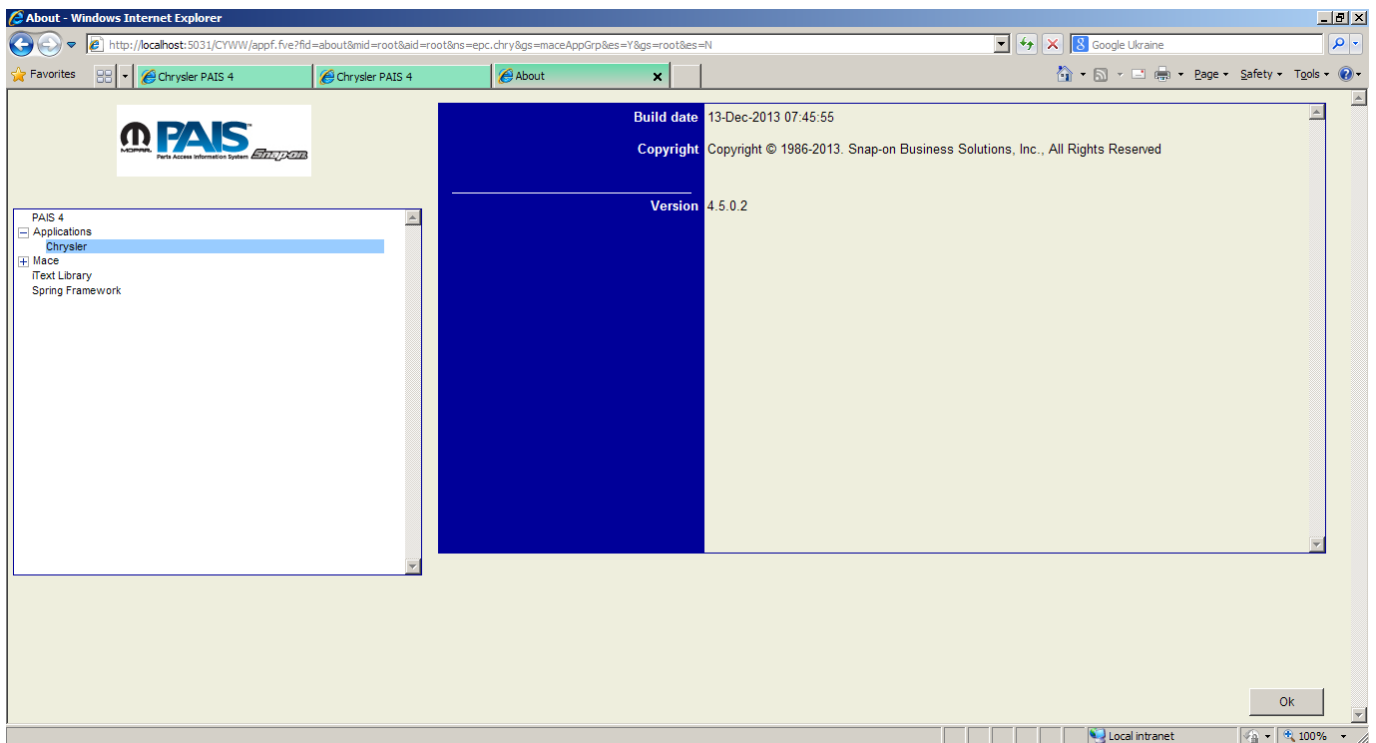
About - Windows Internet Explorer

http://localhost:5031/CYWW/appf.fve?fid=about&mid=root&aid=root&ns=epc.chry&gs=maceAppGrp&es=Y&gs=root&es=N

Google Ukraine

Favorites

Chrysler PAIS 4

Chrysler PAIS 4

About

Page ▾ Safety ▾ Tools ▾

MOPAR PAIS Parts Access Information System Snap-on

PAIS 4
Applications
Chrysler
Mace
iText Library
Spring Framework

| | |
|---|---|
| Build date | 13-Dec-2013 07:45:55 |
| Copyright | Copyright © 1986-2013. Snap-on Business Solutions, Inc., All Rights Reserved |
| Version | 4.5.0.2 |

Ok

Local intranet

100%